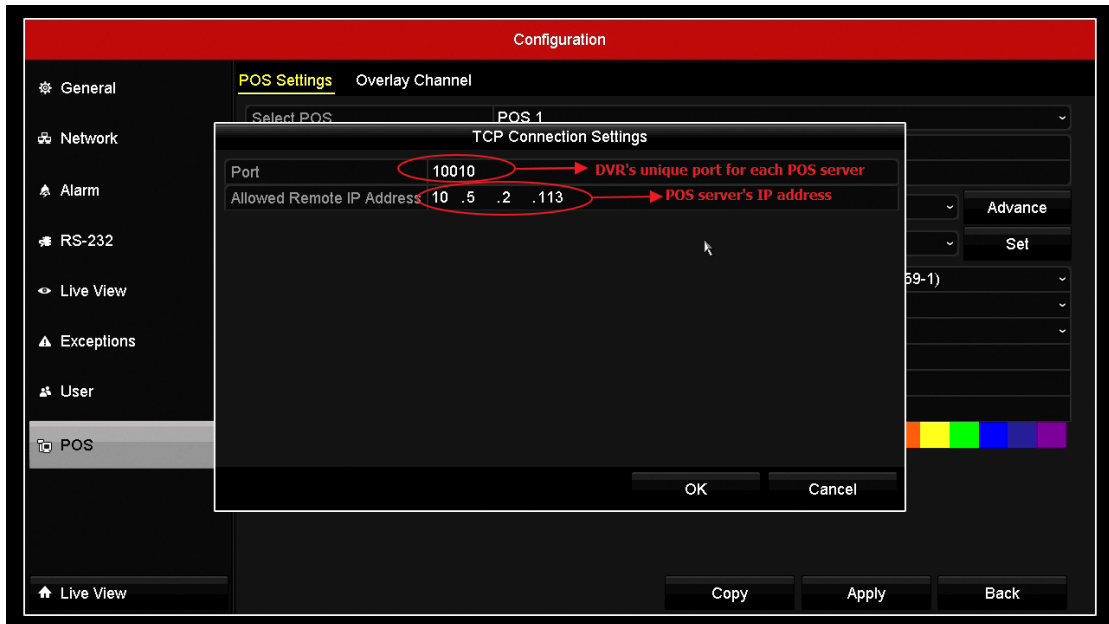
Configuration

General
Network
Alarm
RS-232
Live View
Exceptions
User
POS

POS Settings Overlay Channel

Select POS POS 1

TCP Connection Settings

Port 10010
Allowed Remote IP Address 10 .5 .2 .113

DVR's unique port for each POS server
POS server's IP address

Advance
Set
59-1)

OK Cancel

Live View

Copy Apply Back